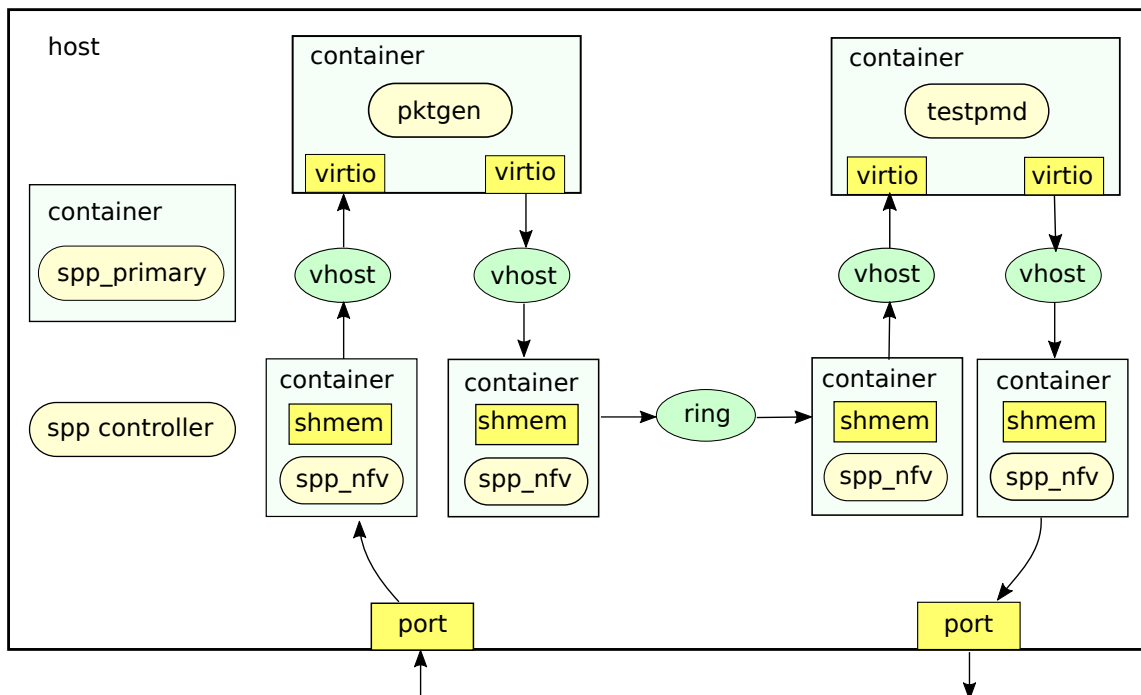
host

container

spp_primary

spp controller

container

pktgen

virtio

virtio

vhost

vhost

container

shmem

spp_nfv

container

shmem

spp_nfv

ring

container

testpmd

virtio

virtio

vhost

vhost

container

shmem

spp_nfv

container

shmem

spp_nfv

port

port